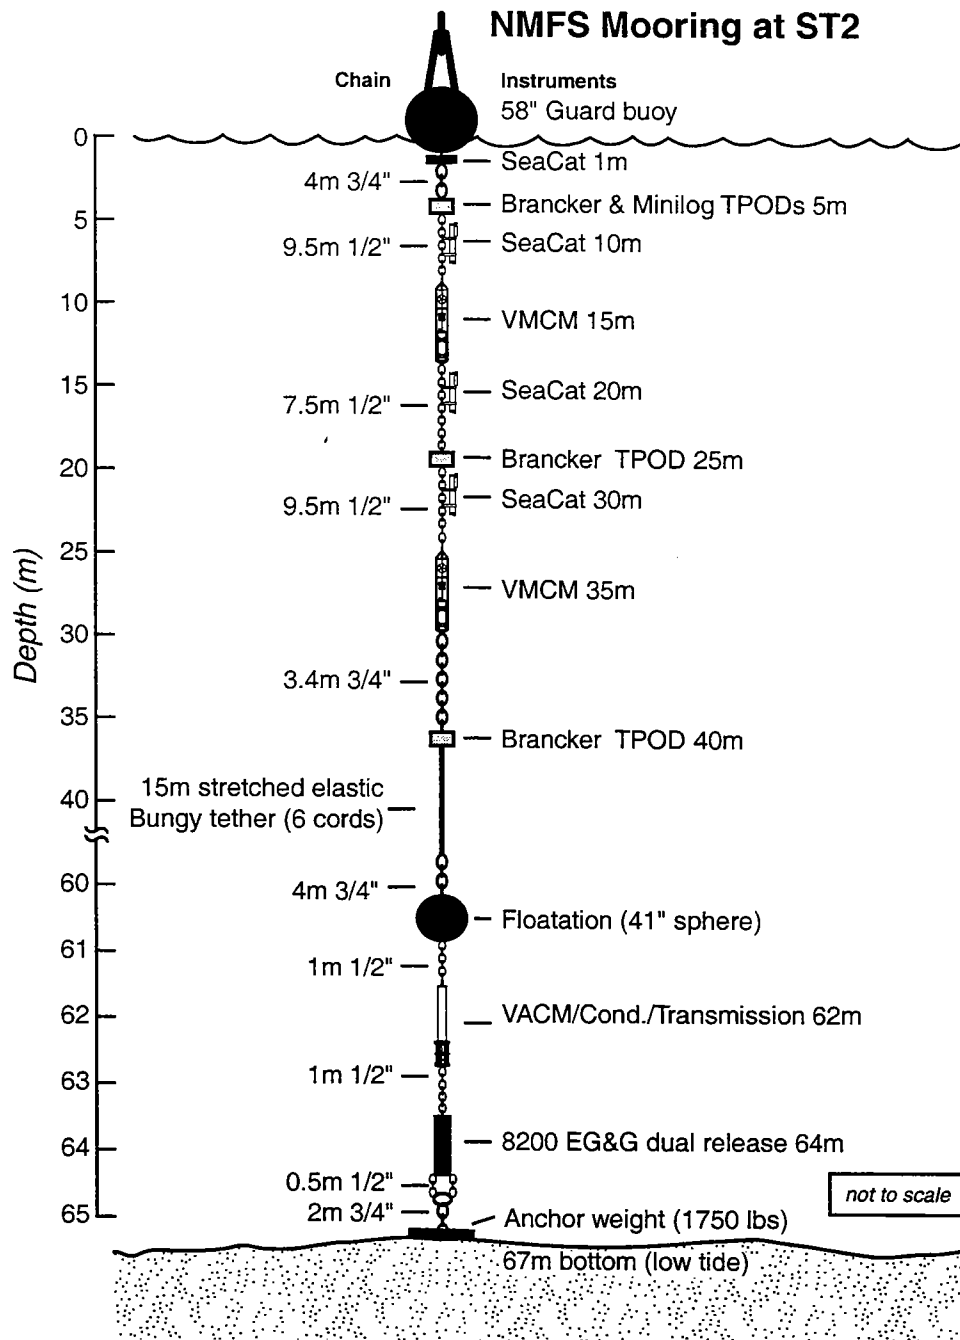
NMFS Mooring at ST2

Chain

Instruments

58" Guard buoy

0

SeaCat 1m

4m 3/4"

5

Brancker & Minilog TPODs 5m

9.5m 1/2"

SeaCat 10m

10

VMCM 15m

15

SeaCat 20m

7.5m 1/2"

20

Brancker TPOD 25m

9.5m 1/2"

SeaCat 30m

25

Depth (m)

VMCM 35m

30

3.4m 3/4"

35

Brancker TPOD 40m

15m stretched elastic Bungy tether (6 cords)

40

60

4m 3/4"

Floatation (41" sphere)

61

1m 1/2"

62

VACM/Cond./Transmission 62m

63

1m 1/2"

64

8200 EG&G dual release 64m

0.5m 1/2"

65

2m 3/4"

Anchor weight (1750 lbs)

not to scale

67m bottom (low tide)